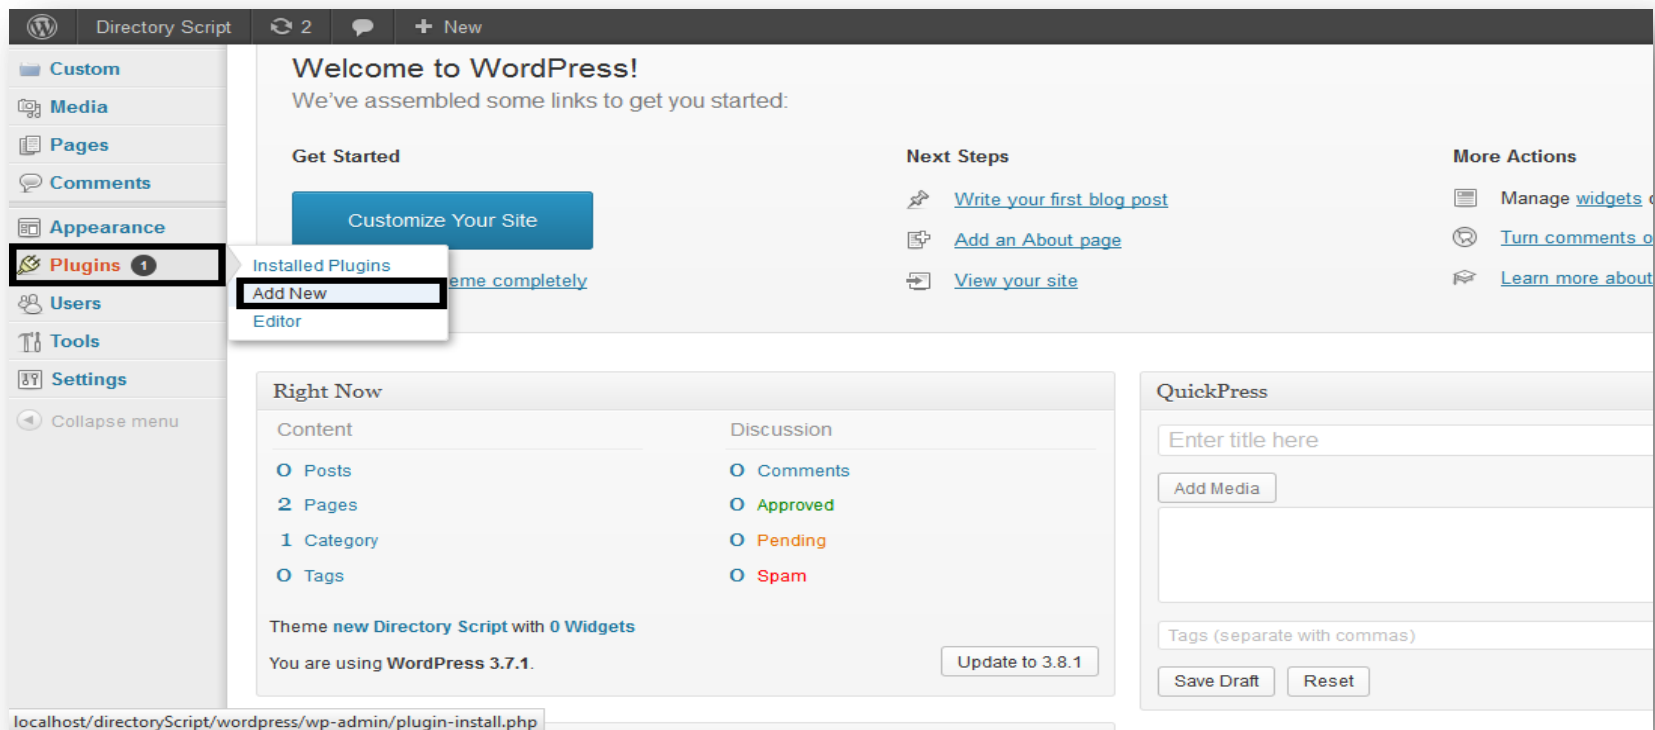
Directory Script 2 New

Custom
Media
Pages
Comments
Appearance
Plugins 1
Users
Tools
Settings
Collapse menu

Installed Plugins
Add New
Editor

Welcome to WordPress!
We've assembled some links to get you started:

Get Started
Customize Your Site
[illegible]eme completely

Next Steps
Write your first blog post
Add an About page
View your site

More Actions
Manage widgets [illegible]
Turn comments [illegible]
Learn more about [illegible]

Right Now
Content
0 Posts
2 Pages
1 Category
0 Tags

Discussion
0 Comments
0 Approved
0 Pending
0 Spam

Theme new Directory Script with 0 Widgets
You are using WordPress 3.7.1.
Update to 3.8.1

QuickPress
Enter title here
Add Media
Tags (separate with commas)
Save Draft
Reset

localhost/directoryScript/wordpress/wp-admin/plugin-install.php